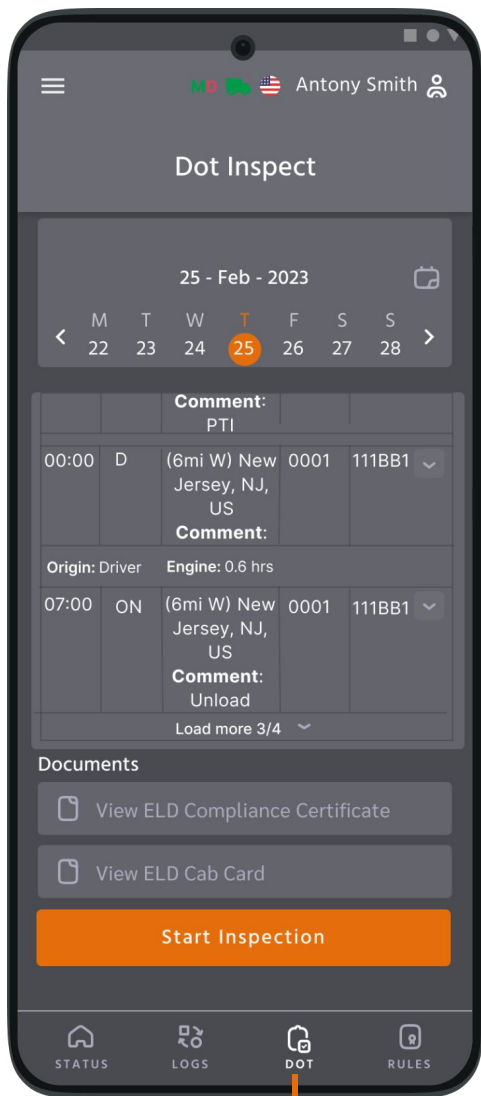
MD Antony Smith

Dot Inspect

25 - Feb - 2023

M 22 T 23 W 24 T 25 F 26 S 27 S 28

Comment: PTI

| 00:00 | D | (6mi W) New Jersey, NJ, US Comment: | 0001 | 111BB1 |
|---|---|---|---|---|

Origin: Driver Engine: 0.6 hrs

| 07:00 | ON | (6mi W) New Jersey, NJ, US Comment: Unload | 0001 | 111BB1 |
|---|---|---|---|---|

Load more 3/4

Documents

View ELD Compliance Certificate

View ELD Cab Card

Start Inspection

STATUS LOGS DOT RULES